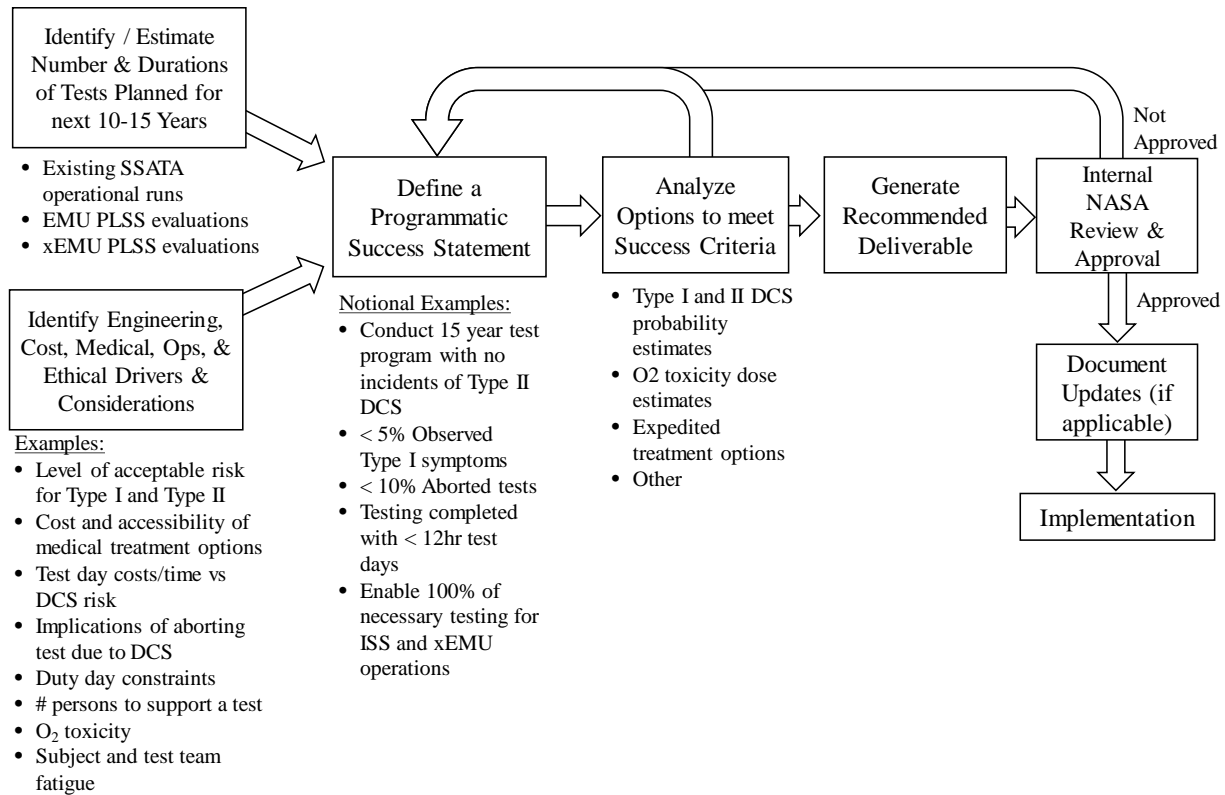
Identify / Estimate Number & Durations of Tests Planned for next 10-15 Years

• Existing SSATA operational runs
• EMU PLSS evaluations
• xEMU PLSS evaluations

Identify Engineering, Cost, Medical, Ops, & Ethical Drivers & Considerations

Examples:
• Level of acceptable risk for Type I and Type II
• Cost and accessibility of medical treatment options
• Test day costs/time vs DCS risk
• Implications of aborting test due to DCS
• Duty day constraints
• # persons to support a test
• $O_2$ toxicity
• Subject and test team fatigue

Define a Programmatic Success Statement

Notional Examples:
• Conduct 15 year test program with no incidents of Type II DCS
• < 5% Observed Type I symptoms
• < 10% Aborted tests
• Testing completed with < 12hr test days
• Enable 100% of necessary testing for ISS and xEMU operations

Analyze Options to meet Success Criteria

• Type I and II DCS probability estimates
• O2 toxicity dose estimates
• Expedited treatment options
• Other

Generate Recommended Deliverable

Internal NASA Review & Approval

Not Approved

Approved

Document Updates (if applicable)

Implementation